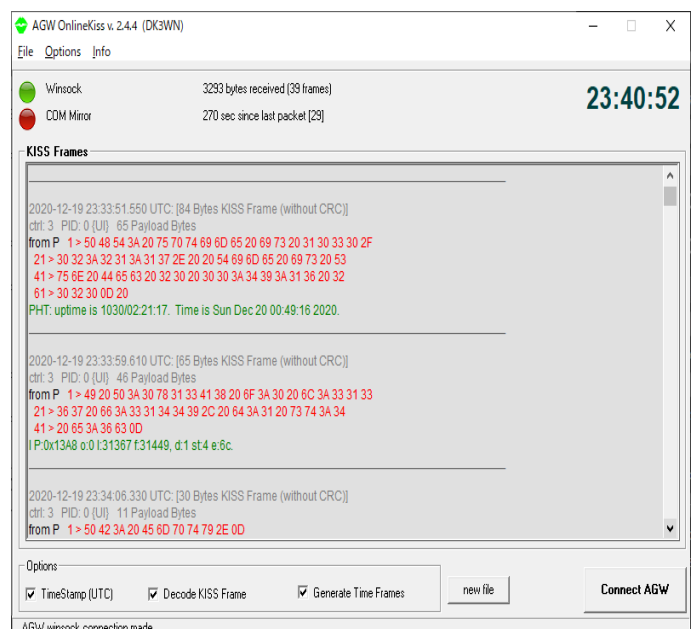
AGW OnlineKiss v. 2.4.4 (DK3WN)

File Options Info

Winsock
3293 bytes received (39 frames)

COM Mirror
270 sec since last packet [29]

23:40:52

KISS Frames

2020-12-19 23:33:51.550 UTC: [84 Bytes KISS Frame (without CRC)]
ctrl: 3 PID: 0 {UI} 65 Payload Bytes
from P 1 > 50 48 54 3A 20 75 70 74 69 6D 65 20 69 73 20 31 30 33 30 2F
21 > 30 32 3A 32 31 3A 31 37 2E 20 20 54 69 6D 65 20 69 73 20 53
41 > 75 6E 20 44 65 63 20 32 30 20 30 30 3A 34 39 3A 31 36 20 32
61 > 30 32 30 0D 20
PHT: uptime is 1030/02:21:17. Time is Sun Dec 20 00:49:16 2020.

2020-12-19 23:33:59.610 UTC: [65 Bytes KISS Frame (without CRC)]
ctrl: 3 PID: 0 {UI} 46 Payload Bytes
from P 1 > 49 20 50 3A 30 78 31 33 41 38 20 6F 3A 30 20 6C 3A 33 31 33
21 > 36 37 20 66 3A 33 31 34 34 39 2C 20 64 3A 31 20 73 74 3A 34
41 > 20 65 3A 36 63 0D
I P:0x13A8 o:0 l:31367 f:31449, d:1 st:4 e:6c.

2020-12-19 23:34:06.330 UTC: [30 Bytes KISS Frame (without CRC)]
ctrl: 3 PID: 0 {UI} 11 Payload Bytes
from P 1 > 50 42 3A 20 45 6D 70 74 79 2E 0D

Options
TimeStamp (UTC)
Decode KISS Frame
Generate Time Frames
new file
Connect AGW

AGW winsock connection made